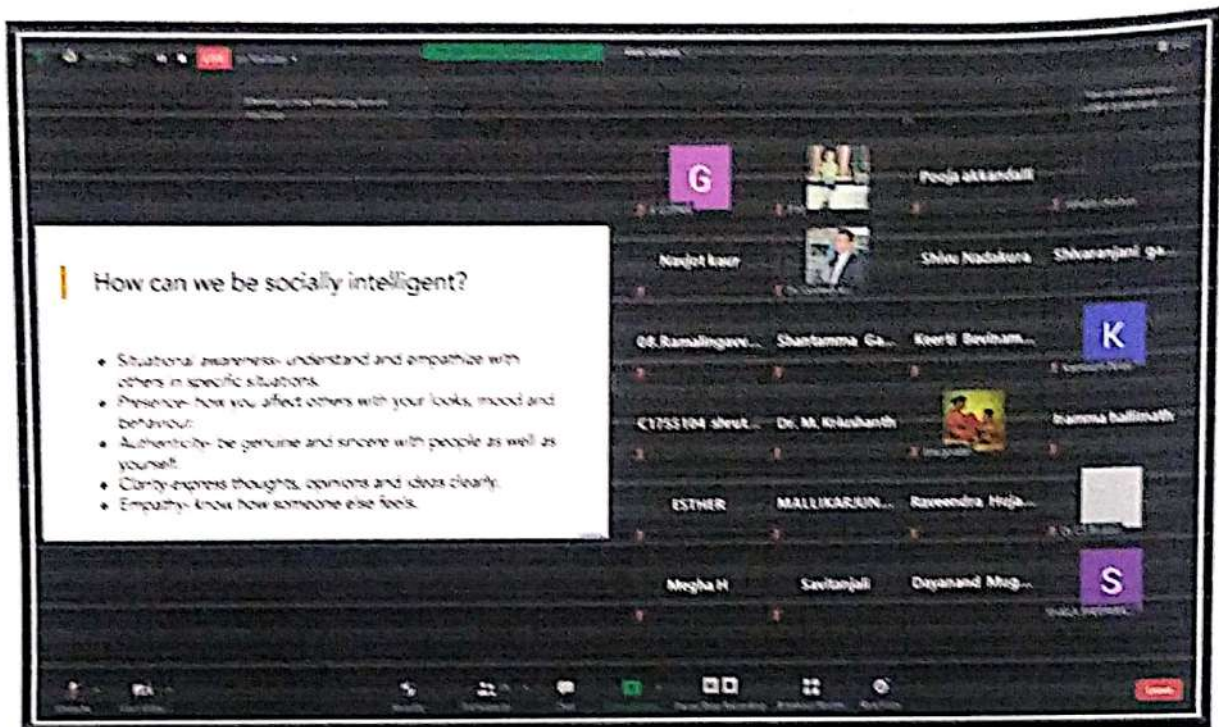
How can we be socially intelligent?

- Situational awareness- understand and empathize with others in specific situations.
- Presence- how you affect others with your looks, mood and behaviour.
- Authenticity- be genuine and sincere with people as well as yourself.
- Clarity-express thoughts, opinions and ideas clearly.
- Empathy- know how someone else feels.

G

Pooja akkandalli

Navjot kaur

Shivu Nadakura

Shivaranjani ga...

08.Ramalingave...

Shantamma Ga...

Keerti Bevinam...

K

C17SS104 shrut...

Dr. M. Krishanth

Iramma ballimath

ESTHER

MALLIKARJUN...

Raveendra Huja...

Megha H

Savitanjali

Dayanand Mug...

S